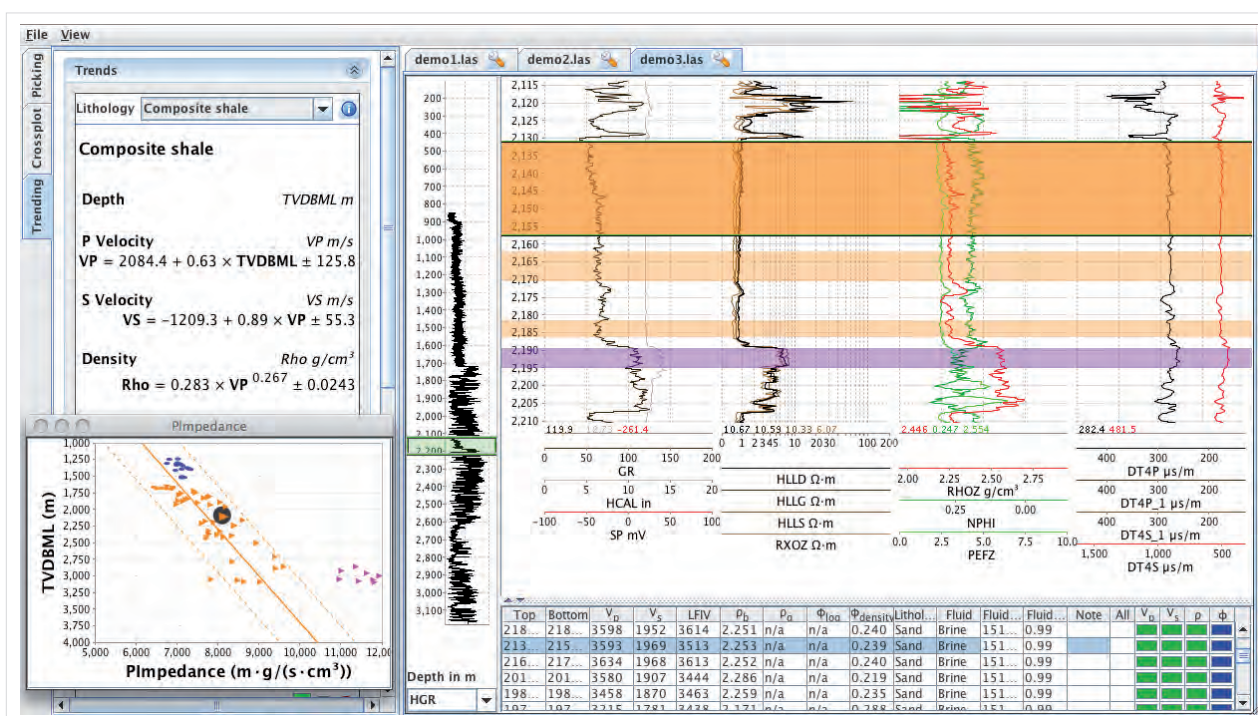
File View

Picking
Crossplot
Trending

Trends

Lithology Composite shale

Composite shale

Depth TVDBML m

P Velocity VP m/s
VP = 2084.4 + 0.63 × TVDBML ± 125.8

S Velocity VS m/s
VS = −1209.3 + 0.89 × VP ± 55.3

Density Rho g/cm³
Rho = 0.283 × VP $^{0.267}$ ± 0.0243

PImpedance

TVDBML (m)
1,000 1,250 1,500 1,750 2,000 2,250 2,500 2,750 3,000 3,250 3,500 3,750 4,000
5,000 6,000 7,000 8,000 9,000 10,000 11,000 12,00
PImpedance (m·g/(s·cm³))

demo1.las demo2.las demo3.las

200 300 400 500 600 700 800 900 1,000 1,100 1,200 1,300 1,400 1,500 1,600 1,700 1,800 1,900 2,000 2,100 2,200 2,300 2,400 2,500 2,600 2,700 2,800 2,900 3,000 3,100

2,115 2,120 2,125 2,130 2,135 2,140 2,145 2,150 2,155 2,160 2,165 2,170 2,175 2,180 2,185 2,190 2,195 2,200 2,205 2,210

113.9 18.23 -261.4
10.67 10.53 10.33 6.07
2.446 0.247 2.554
282.4 481.5

0 50 100 150 200
GR
0 5 10 15 20
HCAL in
−100 −50 0 50 100
SP mV

0 1 2345 10 2030 100 200
HLLD Ω·m
HLLG Ω·m
HLLS Ω·m
RXOZ Ω·m

2.00 2.25 2.50 2.75
RHOZ g/cm³
0.25 0.00
NPHI
0.0 2.5 5.0 7.5 10.0
PEFZ

400 300 200
DT4P μs/m
400 300 200
DT4P_1 μs/m
400 300 200
DT4S_1 μs/m
1,500 1,000 500
DT4S μs/m

Depth in m
HGR

| Top | Bottom | $V_p$ | $V_s$ | LFIV | $\rho_b$ | $\rho_a$ | $\Phi_{log}$ | $\Phi_{density}$ | Lithol... | Fluid | Fluid... | Fluid... | Note | All | $V_p$ | $V_s$ | $\rho$ | $\phi$ |
|---|---|---|---|---|---|---|---|---|---|---|---|---|---|---|---|---|---|---|
| 218... | 218... | 3598 | 1952 | 3614 | 2.251 | n/a | n/a | 0.240 | Sand | Brine | 151... | 0.99 | | | | | | |
| 213... | 215... | 3593 | 1969 | 3513 | 2.253 | n/a | n/a | 0.239 | Sand | Brine | 151... | 0.99 | | | | | | |
| 216... | 217... | 3634 | 1968 | 3613 | 2.252 | n/a | n/a | 0.240 | Sand | Brine | 151... | 0.99 | | | | | | |
| 201... | 201... | 3580 | 1907 | 3444 | 2.286 | n/a | n/a | 0.219 | Sand | Brine | 151... | 0.99 | | | | | | |
| 198... | 198... | 3458 | 1870 | 3463 | 2.259 | n/a | n/a | 0.235 | Sand | Brine | 151... | 0.99 | | | | | | |
| 197 | 197 | 3215 | 1781 | 3438 | 2.171 | n/a | n/a | 0.288 | Sand | Brine | 151 | 0.99 | | | | | | |